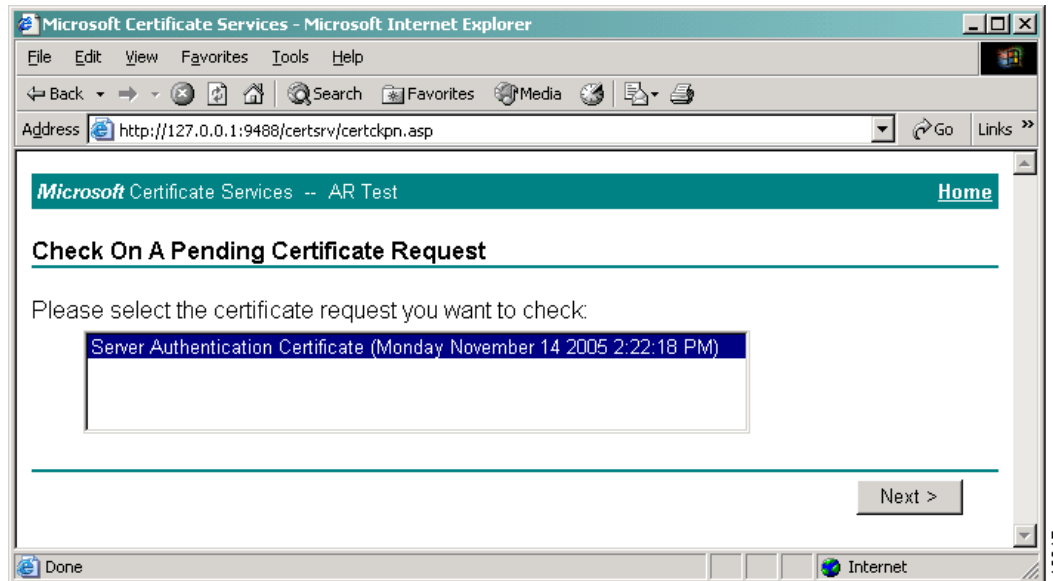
Microsoft Certificate Services - Microsoft Internet Explorer

File Edit View Favorites Tools Help

Back Search Favorites Media

Address http://127.0.0.1:9488/certsrv/certckpn.asp Go Links

Microsoft Certificate Services -- AR Test Home

Check On A Pending Certificate Request

Please select the certificate request you want to check:

Server Authentication Certificate (Monday November 14 2005 2:22:18 PM)

Next >

Done Internet